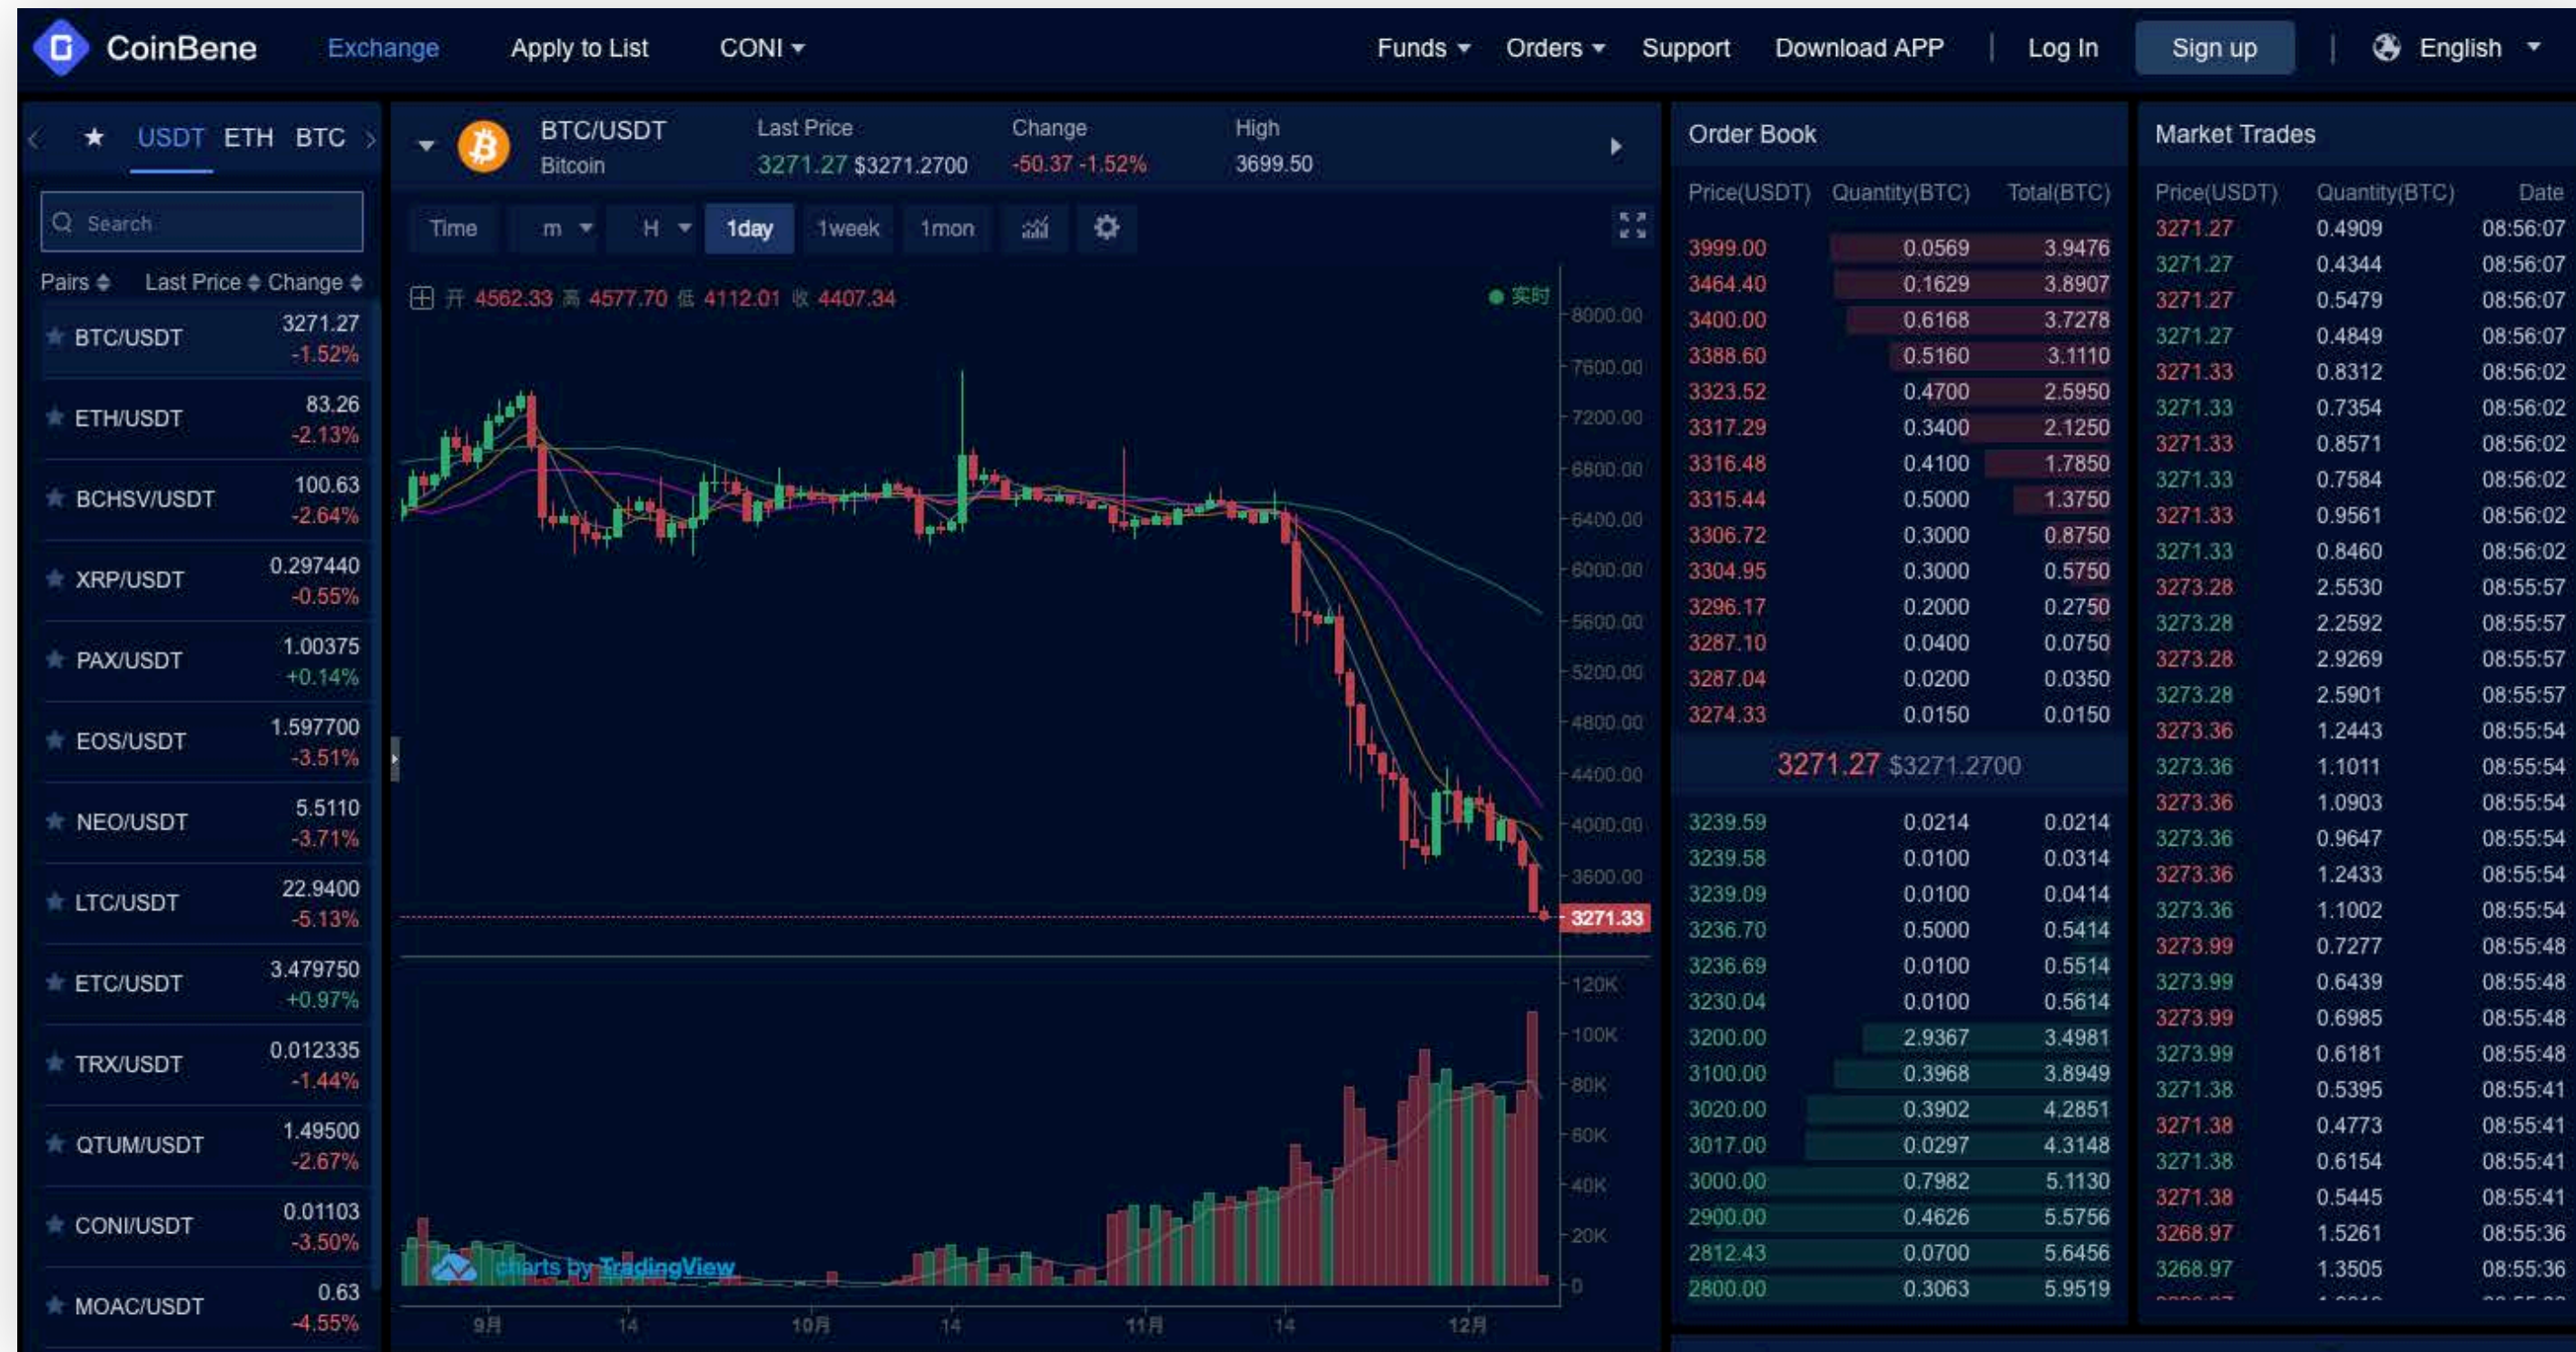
CoinBene Exchange Apply to List CONI Funds Orders Support Download APP Log In Sign up English

USDT ETH BTC

Search

Pairs Last Price Change

| Pair | Last Price | Change |
|---|---|---|
| BTC/USDT | 3271.27 | -1.52% |
| ETH/USDT | 83.26 | -2.13% |
| BCHSV/USDT | 100.63 | -2.64% |
| XRP/USDT | 0.297440 | -0.55% |
| PAX/USDT | 1.00375 | +0.14% |
| EOS/USDT | 1.597700 | -3.51% |
| NEO/USDT | 5.5110 | -3.71% |
| LTC/USDT | 22.9400 | -5.13% |
| ETC/USDT | 3.479750 | +0.97% |
| TRX/USDT | 0.012335 | -1.44% |
| QTUM/USDT | 1.49500 | -2.67% |
| CONI/USDT | 0.01103 | -3.50% |
| MOAC/USDT | 0.63 | -4.55% |

BTC/USDT Bitcoin Last Price 3271.27 $3271.2700 Change -50.37 -1.52% High 3699.50

Time m H 1day 1week 1mon

开 4562.33 高 4577.70 低 4112.01 收 4407.34 实时

8000.00 7600.00 7200.00 6800.00 6400.00 6000.00 5600.00 5200.00 4800.00 4400.00 4000.00 3600.00 3271.33

120K 100K 80K 60K 40K 20K 0

charts by TradingView

9月 14 10月 14 11月 14 12月

Order Book

| Price(USDT) | Quantity(BTC) | Total(BTC) |
|---|---|---|
| 3999.00 | 0.0569 | 3.9476 |
| 3464.40 | 0.1629 | 3.8907 |
| 3400.00 | 0.6168 | 3.7278 |
| 3388.60 | 0.5160 | 3.1110 |
| 3323.52 | 0.4700 | 2.5950 |
| 3317.29 | 0.3400 | 2.1250 |
| 3316.48 | 0.4100 | 1.7850 |
| 3315.44 | 0.5000 | 1.3750 |
| 3306.72 | 0.3000 | 0.8750 |
| 3304.95 | 0.3000 | 0.5750 |
| 3296.17 | 0.2000 | 0.2750 |
| 3287.10 | 0.0400 | 0.0750 |
| 3287.04 | 0.0200 | 0.0350 |
| 3274.33 | 0.0150 | 0.0150 |

3271.27 $3271.2700

| Price(USDT) | Quantity(BTC) | Total(BTC) |
|---|---|---|
| 3239.59 | 0.0214 | 0.0214 |
| 3239.58 | 0.0100 | 0.0314 |
| 3239.09 | 0.0100 | 0.0414 |
| 3236.70 | 0.5000 | 0.5414 |
| 3236.69 | 0.0100 | 0.5514 |
| 3230.04 | 0.0100 | 0.5614 |
| 3200.00 | 2.9367 | 3.4981 |
| 3100.00 | 0.3968 | 3.8949 |
| 3020.00 | 0.3902 | 4.2851 |
| 3017.00 | 0.0297 | 4.3148 |
| 3000.00 | 0.7982 | 5.1130 |
| 2900.00 | 0.4626 | 5.5756 |
| 2812.43 | 0.0700 | 5.6456 |
| 2800.00 | 0.3063 | 5.9519 |

Market Trades

| Price(USDT) | Quantity(BTC) | Date |
|---|---|---|
| 3271.27 | 0.4909 | 08:56:07 |
| 3271.27 | 0.4344 | 08:56:07 |
| 3271.27 | 0.5479 | 08:56:07 |
| 3271.27 | 0.4849 | 08:56:07 |
| 3271.33 | 0.8312 | 08:56:02 |
| 3271.33 | 0.7354 | 08:56:02 |
| 3271.33 | 0.8571 | 08:56:02 |
| 3271.33 | 0.7584 | 08:56:02 |
| 3271.33 | 0.9561 | 08:56:02 |
| 3271.33 | 0.8460 | 08:56:02 |
| 3273.28 | 2.5530 | 08:55:57 |
| 3273.28 | 2.2592 | 08:55:57 |
| 3273.28 | 2.9269 | 08:55:57 |
| 3273.28 | 2.5901 | 08:55:57 |
| 3273.36 | 1.2443 | 08:55:54 |
| 3273.36 | 1.1011 | 08:55:54 |
| 3273.36 | 1.0903 | 08:55:54 |
| 3273.36 | 0.9647 | 08:55:54 |
| 3273.36 | 1.2433 | 08:55:54 |
| 3273.36 | 1.1002 | 08:55:54 |
| 3273.99 | 0.7277 | 08:55:48 |
| 3273.99 | 0.6439 | 08:55:48 |
| 3273.99 | 0.6985 | 08:55:48 |
| 3273.99 | 0.6181 | 08:55:48 |
| 3271.38 | 0.5395 | 08:55:41 |
| 3271.38 | 0.4773 | 08:55:41 |
| 3271.38 | 0.6154 | 08:55:41 |
| 3271.38 | 0.5445 | 08:55:41 |
| 3268.97 | 1.5261 | 08:55:36 |
| 3268.97 | 1.3505 | 08:55:36 |